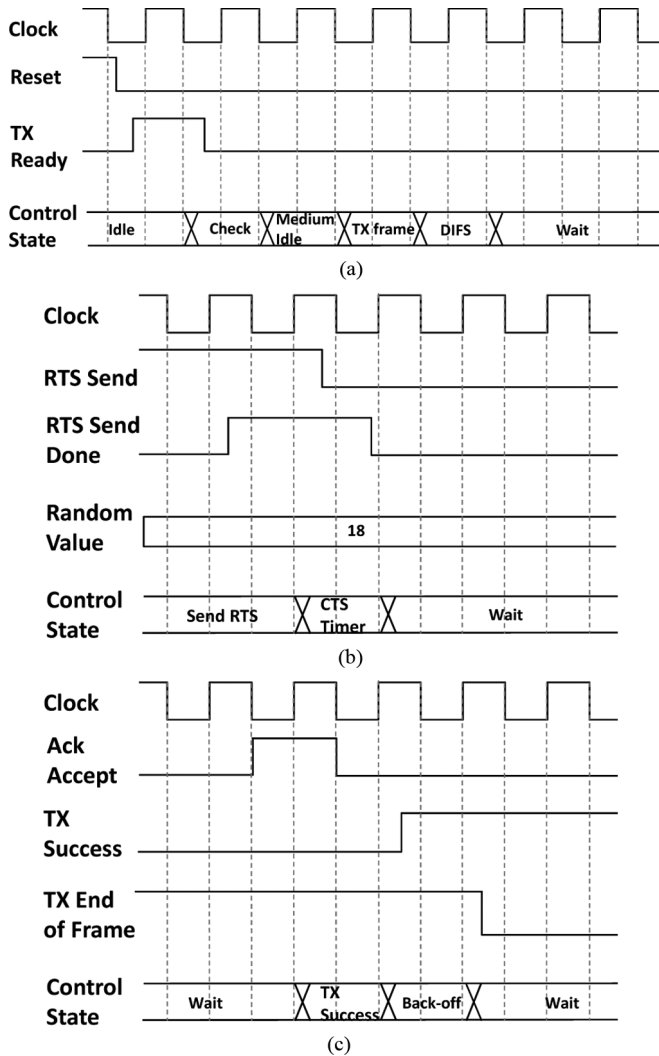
Clock
Reset
TX Ready
Control State
Idle
Check
Medium Idle
TX frame
DIFS
Wait
(a)

Clock
RTS Send
RTS Send Done
Random Value
18
Control State
Send RTS
CTS Timer
Wait
(b)

Clock
Ack Accept
TX Success
TX End of Frame
Control State
Wait
TX Success
Back-off
Wait
(c)